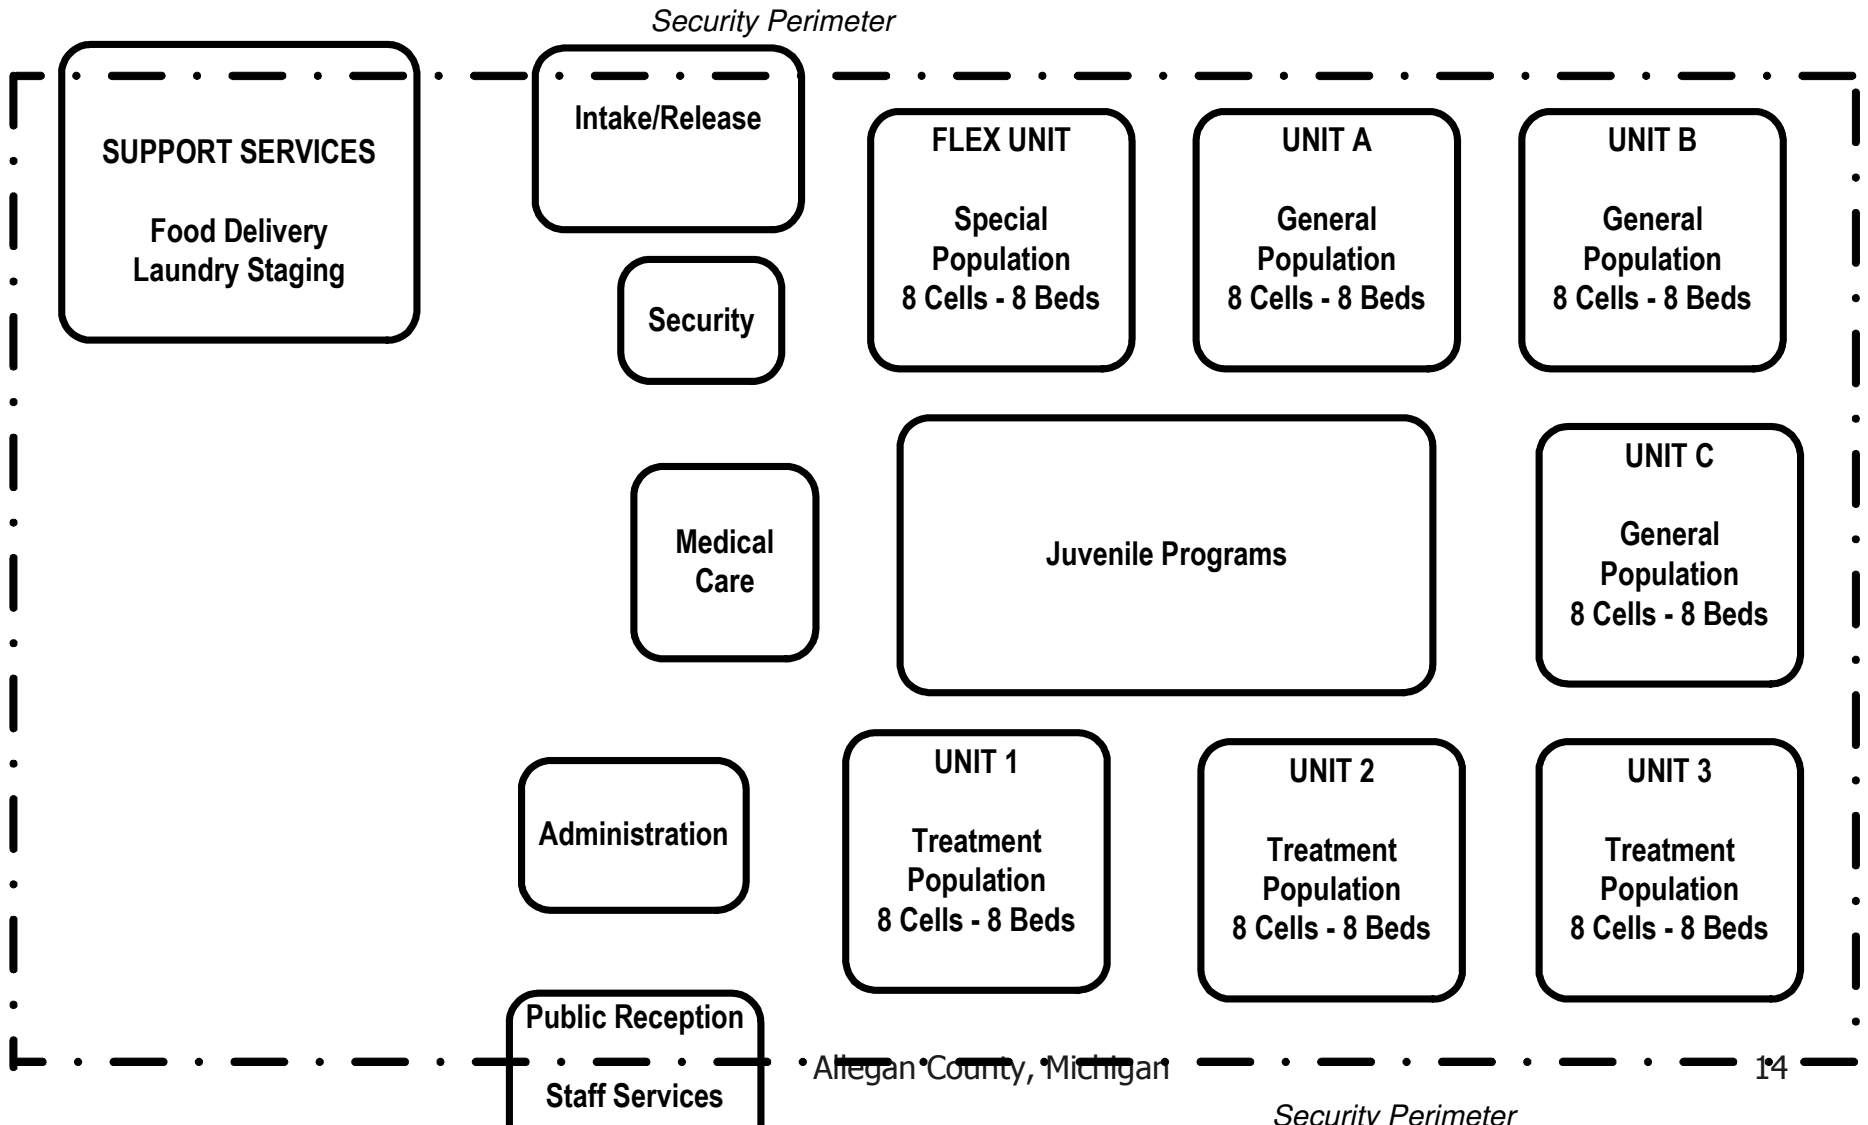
Security Perimeter

SUPPORT SERVICES

Food Delivery
Laundry Staging

Intake/Release

Security

FLEX UNIT

Special Population
8 Cells - 8 Beds

UNIT A

General Population
8 Cells - 8 Beds

UNIT B

General Population
8 Cells - 8 Beds

Medical Care

Juvenile Programs

UNIT C

General Population
8 Cells - 8 Beds

Administration

UNIT 1

Treatment Population
8 Cells - 8 Beds

UNIT 2

Treatment Population
8 Cells - 8 Beds

UNIT 3

Treatment Population
8 Cells - 8 Beds

Public Reception

Staff Services

Allegan County, Michigan

14

Security Perimeter